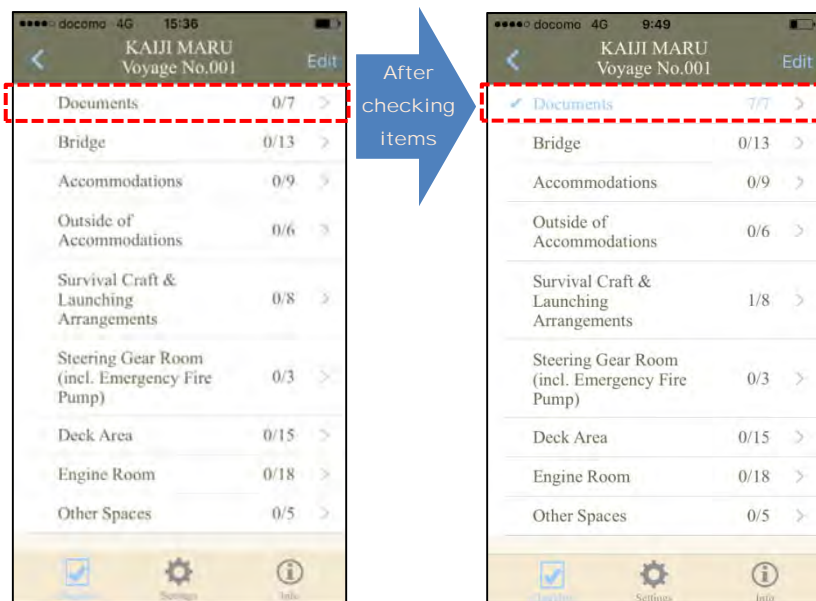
docomo 4G 15:36

KAIJI MARU
Voyage No.001

Edit

| | |
|---|---|
| Documents | 0/7 |
| Bridge | 0/13 |
| Accommodations | 0/9 |
| Outside of Accommodations | 0/6 |
| Survival Craft & Launching Arrangements | 0/8 |
| Steering Gear Room (incl. Emergency Fire Pump) | 0/3 |
| Deck Area | 0/15 |
| Engine Room | 0/18 |
| Other Spaces | 0/5 |

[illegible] Settings Info

After checking items

docomo 4G 9:49

KAIJI MARU
Voyage No.001

Edit

| | |
|---|---|
| ✓ Documents | 7/7 |
| Bridge | 0/13 |
| Accommodations | 0/9 |
| Outside of Accommodations | 0/6 |
| Survival Craft & Launching Arrangements | 1/8 |
| Steering Gear Room (incl. Emergency Fire Pump) | 0/3 |
| Deck Area | 0/15 |
| Engine Room | 0/18 |
| Other Spaces | 0/5 |

Checklists Settings Info